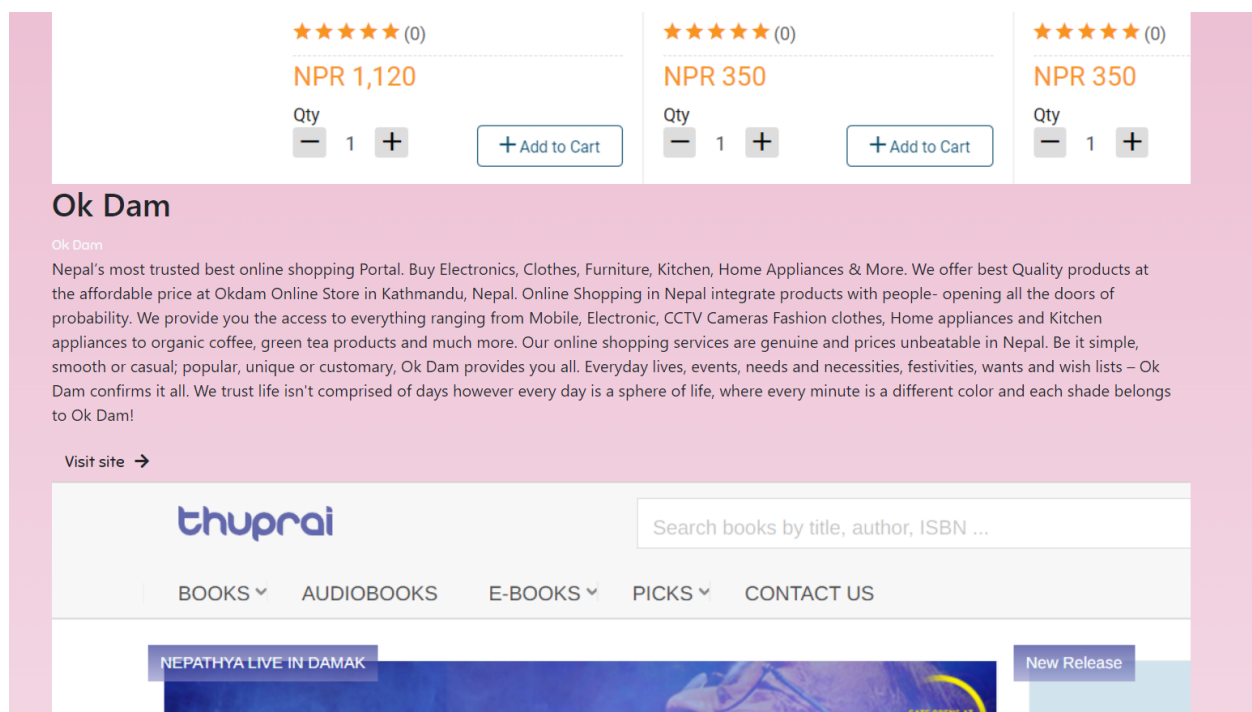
★★★★★ (0)
NPR 1,120
Qty
− 1 +
+ Add to Cart

★★★★★ (0)
NPR 350
Qty
− 1 +
+ Add to Cart

★★★★★ (0)
NPR 350
Qty
− 1 +

Ok Dam

Ok Dam

Nepal’s most trusted best online shopping Portal. Buy Electronics, Clothes, Furniture, Kitchen, Home Appliances & More. We offer best Quality products at the affordable price at Okdam Online Store in Kathmandu, Nepal. Online Shopping in Nepal integrate products with people- opening all the doors of probability. We provide you the access to everything ranging from Mobile, Electronic, CCTV Cameras Fashion clothes, Home appliances and Kitchen appliances to organic coffee, green tea products and much more. Our online shopping services are genuine and prices unbeatable in Nepal. Be it simple, smooth or casual; popular, unique or customary, Ok Dam provides you all. Everyday lives, events, needs and necessities, festivities, wants and wish lists – Ok Dam confirms it all. We trust life isn't comprised of days however every day is a sphere of life, where every minute is a different color and each shade belongs to Ok Dam!

Visit site →

thuprai

Search books by title, author, ISBN ...

BOOKS AUDIOBOOKS E-BOOKS PICKS CONTACT US

NEPATHYA LIVE IN DAMAK

New Release